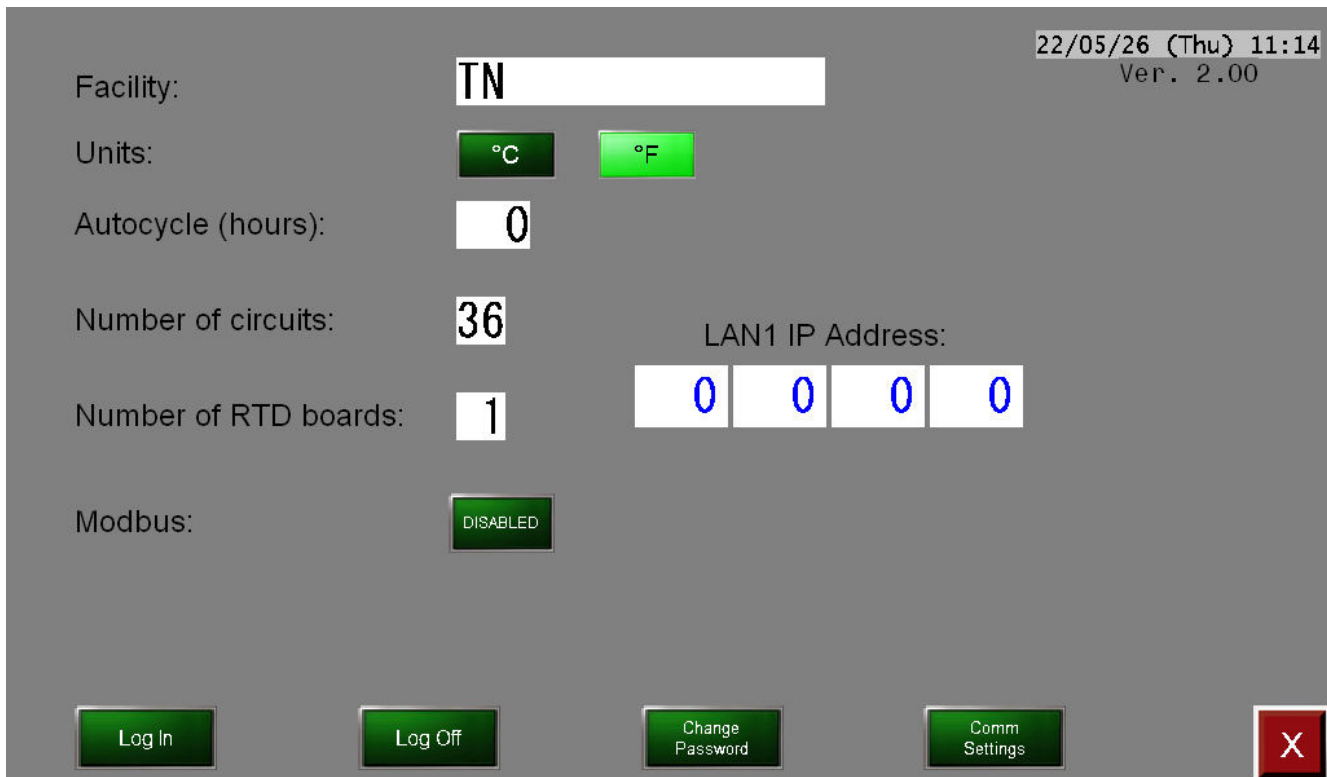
22/05/26 (Thu) 11:14
Ver. 2.00

Facility: TN

Units: °C °F

Autocycle (hours): 0

Number of circuits: 36

LAN1 IP Address:

| 0 | 0 | 0 | 0 |
|---|---|---|---|

Number of RTD boards: 1

Modbus: DISABLED

Log In

Log Off

Change Password

Comm Settings

X